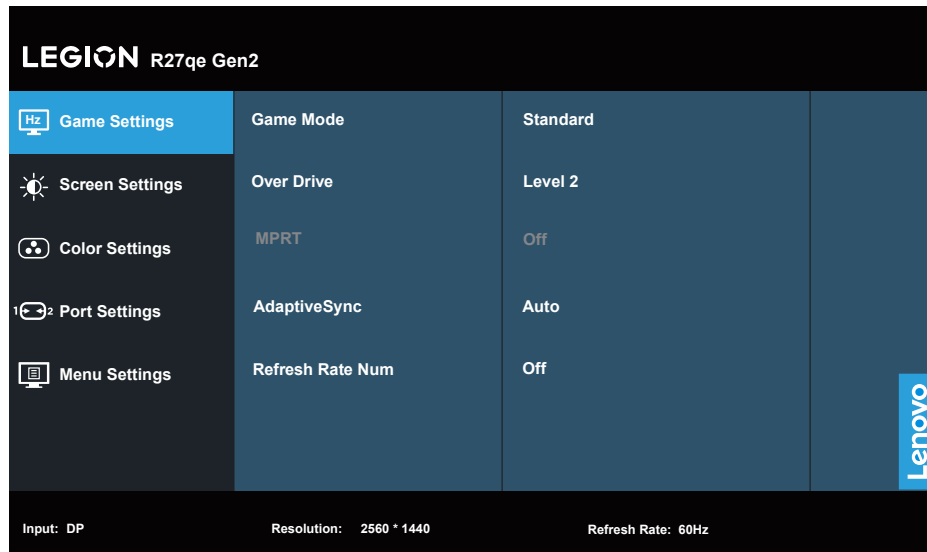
LEGION R27qe Gen2

Hz Game Settings
Screen Settings
Color Settings
1 2 Port Settings
Menu Settings

Game Mode
Over Drive
MPRT
AdaptiveSync
Refresh Rate Num

Standard
Level 2
Off
Auto
Off

Lenovo

Input: DP
Resolution: 2560 * 1440
Refresh Rate: 60Hz